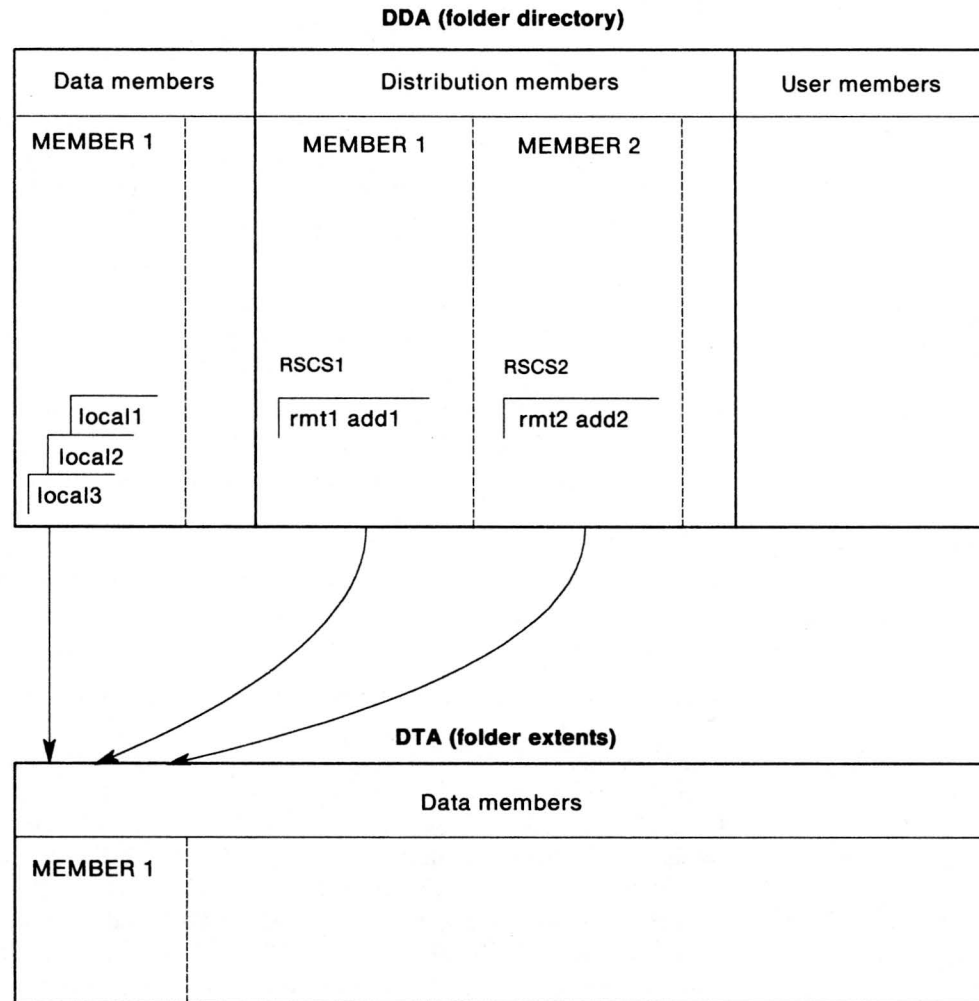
DDA (folder directory)

Data members

Distribution members

User members

MEMBER 1

MEMBER 1

MEMBER 2

RSCS1

RSCS2

local1

local2

local3

rmt1 add1

rmt2 add2

DTA (folder extents)

Data members

MEMBER 1